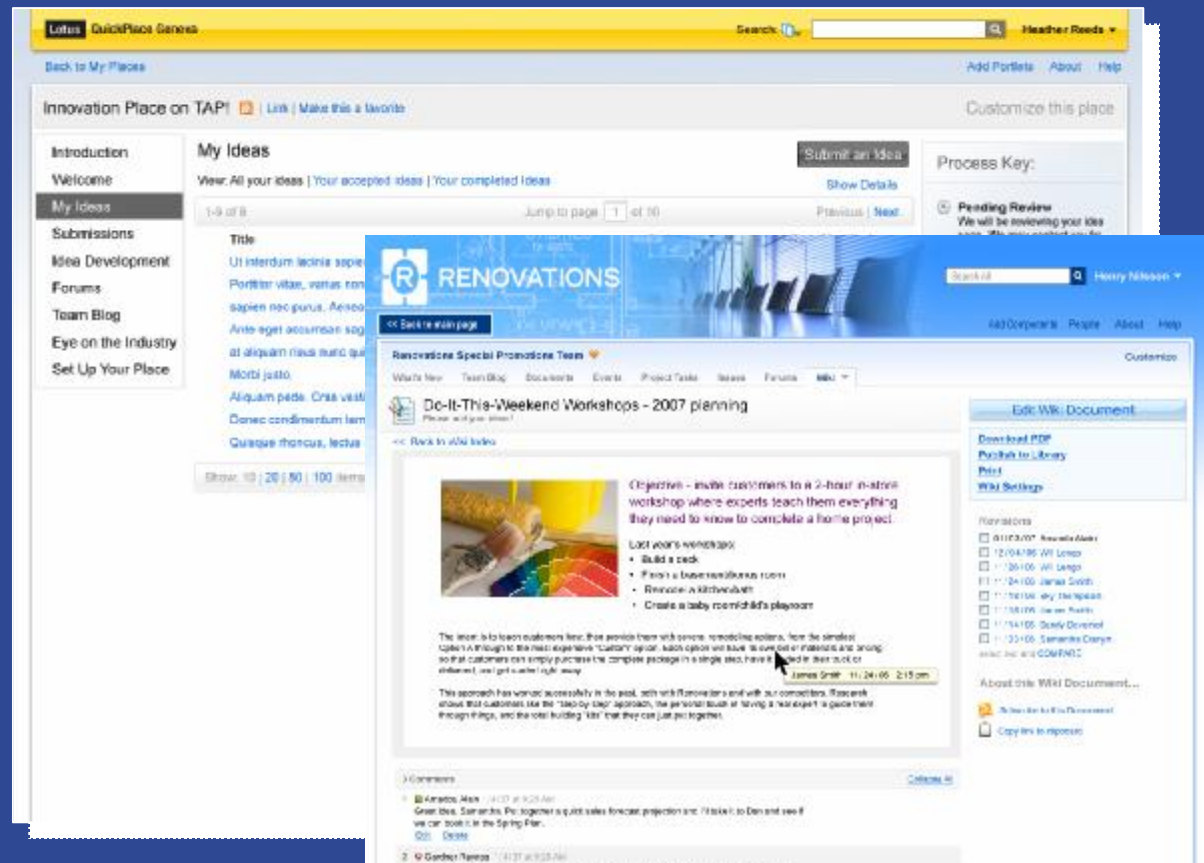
Lotus QuickPlace Geneva

Search: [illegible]

Heather Reeds ▾

Back to My Places

Add Portlets About Help

Innovation Place on TAP! | Link | Make this a favorite

Customize this place

Introduction
Welcome
My Ideas
Submissions
Idea Development
Forums
Team Blog
Eye on the Industry
Set Up Your Place

My Ideas

Submit an Idea

View: All your ideas | Your accepted ideas | Your completed ideas

Show Details

1-9 of 9

Jump to page 1 of 10

Previous | Next

Title

Ut interdum lacinia sapie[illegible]
Porttitor vitae, varius non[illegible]
sapien nec purus. Aenea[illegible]
Ante eget accumsan sag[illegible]
at aliquam risus nunc qu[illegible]
Morbi justo.
Aliquam pede. Cras vesti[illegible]
Donec condimentum lam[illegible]
Quisque rhoncus, lectus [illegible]

Show: 10 | 20 | 50 | 100 items

Process Key:

Pending Review
We will be reviewing your idea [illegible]

RENOVATIONS

Search All

Henry Nilsson ▾

<< Back to main page

Add Components People About Help

Renovations Special Promotions Team

Customize

What's New Team Blog Documents Events Project Tasks Issues Forums Wiki

Do-It-This-Weekend Workshops - 2007 planning

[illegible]

<< Back to Wiki Index

Objective - invite customers to a 2-hour in-store workshop where experts teach them everything they need to know to complete a home project.

Last year's workshops:
• Build a deck
• Finish a basement/bonus room
• Remodel a kitchen/bath
• Create a baby room/child's playroom

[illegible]

James Smith 11/24/06 2:15 pm

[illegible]

Edit Wiki Document

Download PDF
Publish to Library
Print
Wiki Settings

Revisions
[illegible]
12/04/06 Wil Lengs
11/26/06 Wil Lengs
11/24/06 James Smith
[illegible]
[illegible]
11/14/06 Sandy Devereel
11/03/06 Samantha Daryn
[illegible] COMPARE

About this Wiki Document...

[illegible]

Copy link to clipboard

Comments

Collapse All

1 Amadou Alan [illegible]
Great idea, Samantha. Put together a quick sales forecast projection and I'll take it to Dan and see if we can book it in the Spring Plan.
Edit Delete

2 Gardner Ramos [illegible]